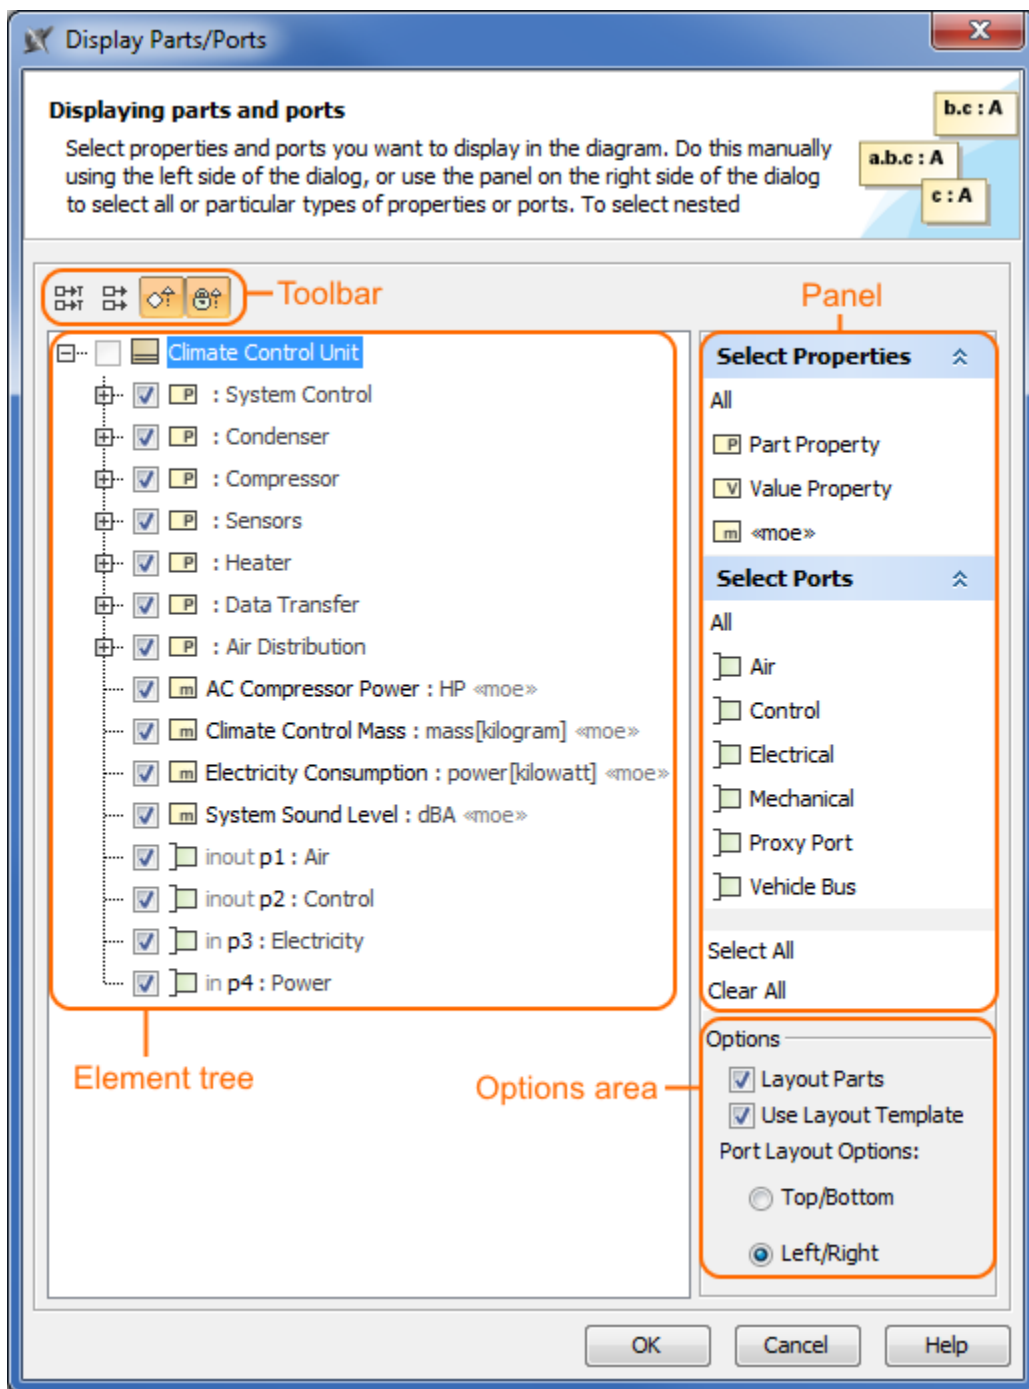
Display Parts/Ports

Displaying parts and ports

Select properties and ports you want to display in the diagram. Do this manually using the left side of the dialog, or use the panel on the right side of the dialog to select all or particular types of properties or ports. To select nested

b.c : A
a.b.c : A
c : A

Toolbar

Panel

Climate Control Unit
P : System Control
P : Condenser
P : Compressor
P : Sensors
P : Heater
P : Data Transfer
P : Air Distribution
m AC Compressor Power : HP «moe»
m Climate Control Mass : mass[kilogram] «moe»
m Electricity Consumption : power[kilowatt] «moe»
m System Sound Level : dBA «moe»
inout p1 : Air
inout p2 : Control
in p3 : Electricity
in p4 : Power

Select Properties
All
P Part Property
V Value Property
m «moe»

Select Ports
All
Air
Control
Electrical
Mechanical
Proxy Port
Vehicle Bus

Select All
Clear All

Element tree

Options area

Options
Layout Parts
Use Layout Template
Port Layout Options:
Top/Bottom
Left/Right

OK
Cancel
Help